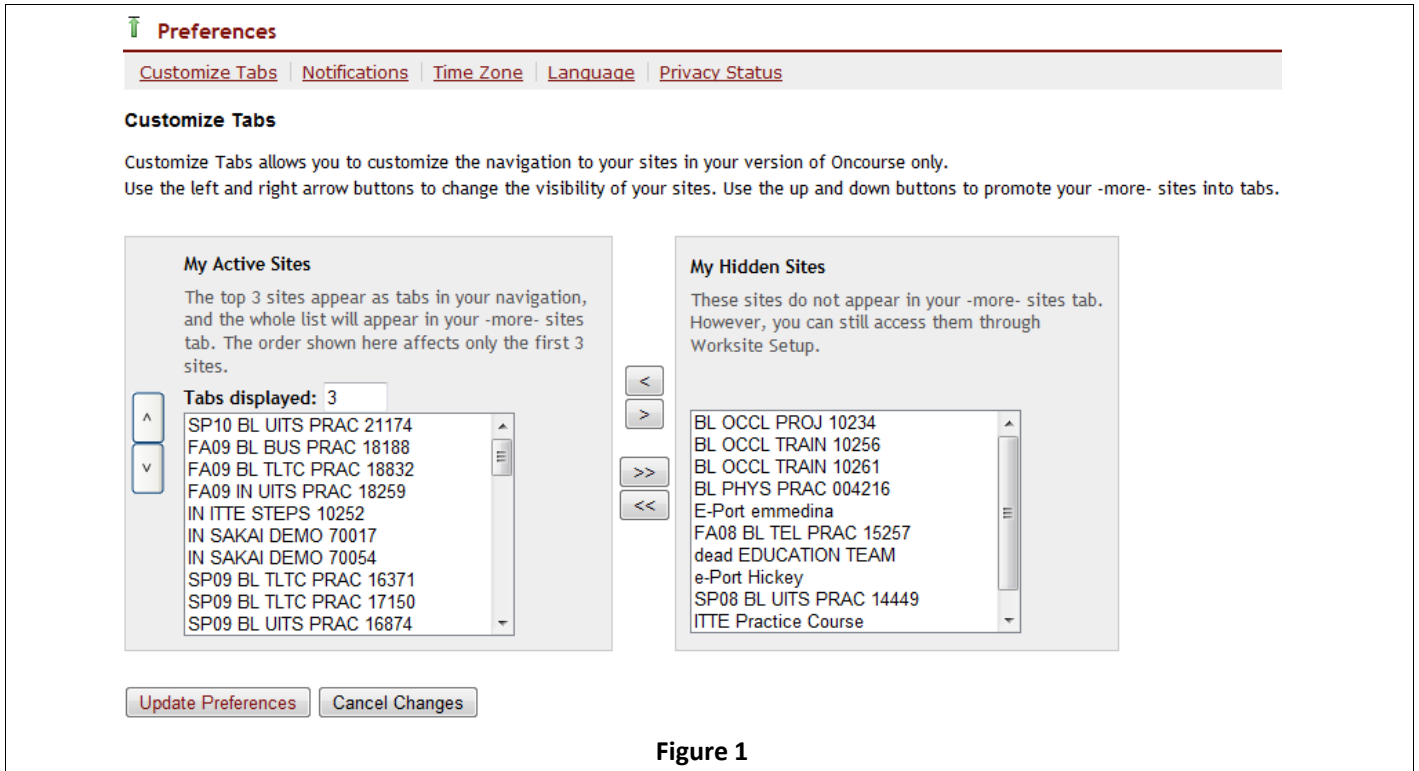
Preferences

Customize Tabs | Notifications | Time Zone | Language | Privacy Status

Customize Tabs

Customize Tabs allows you to customize the navigation to your sites in your version of Oncourse only.
Use the left and right arrow buttons to change the visibility of your sites. Use the up and down buttons to promote your -more- sites into tabs.

My Active Sites

The top 3 sites appear as tabs in your navigation, and the whole list will appear in your -more- sites tab. The order shown here affects only the first 3 sites.

Tabs displayed: 3

^
v

SP10 BL UITS PRAC 21174
FA09 BL BUS PRAC 18188
FA09 BL TLTC PRAC 18832
FA09 IN UITS PRAC 18259
IN ITTE STEPS 10252
IN SAKAI DEMO 70017
IN SAKAI DEMO 70054
SP09 BL TLTC PRAC 16371
SP09 BL TLTC PRAC 17150
SP09 BL UITS PRAC 16874

<
>
>>
<<

My Hidden Sites

These sites do not appear in your -more- sites tab. However, you can still access them through Worksite Setup.

BL OCCL PROJ 10234
BL OCCL TRAIN 10256
BL OCCL TRAIN 10261
BL PHYS PRAC 004216
E-Port emmedina
FA08 BL TEL PRAC 15257
dead EDUCATION TEAM
e-Port Hickey
SP08 BL UITS PRAC 14449
ITTE Practice Course

Update Preferences | Cancel Changes

Figure 1